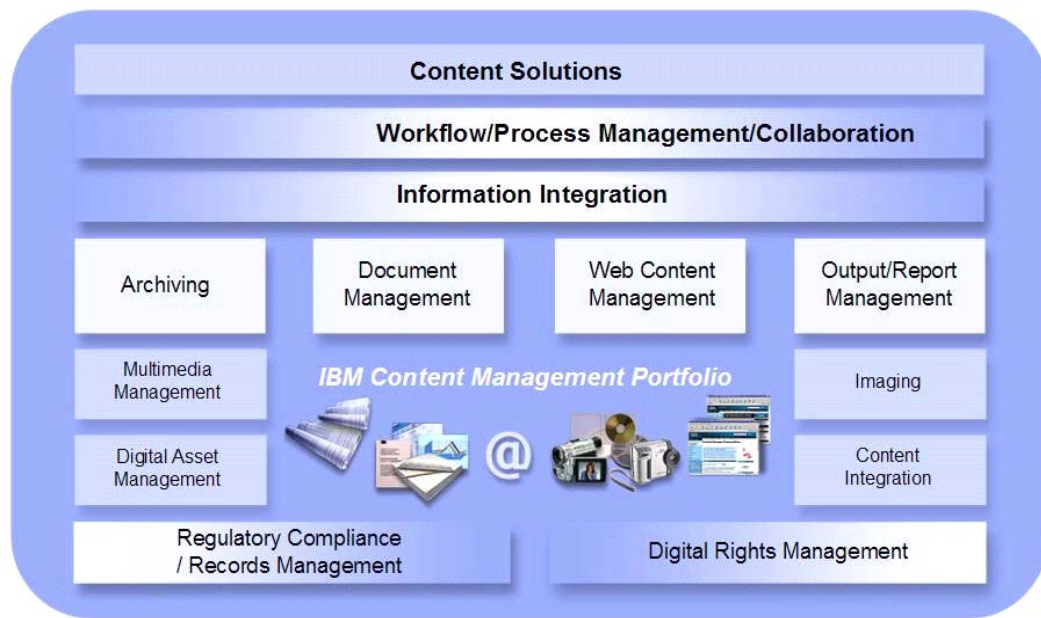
Content Solutions

Workflow/Process Management/Collaboration

Information Integration

Archiving

Document Management

Web Content Management

Output/Report Management

Multimedia Management

IBM Content Management Portfolio

Imaging

Digital Asset Management

@

Content Integration

Regulatory Compliance / Records Management

Digital Rights Management